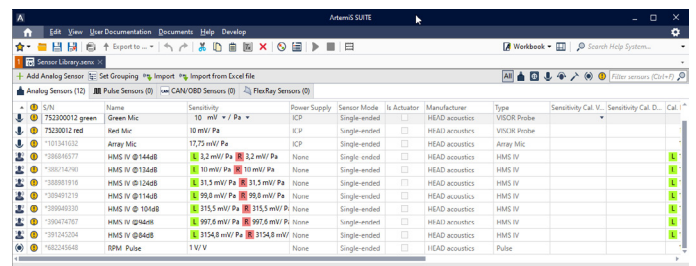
ArtemiS SUITE

Edit View User Documentation Documents Help Develop

Export to ...

Workbook

Search Help System...

Sensor Library.senx

+ Add Analog Sensor  Set Grouping  Import  Import from Excel file

All

Filter sensors (Ctrl+F)

Analog Sensors (12)  Pulse Sensors (0)  CAN/OBD Sensors (0)  FlexRay Sensors (0)

| S/N | Name | Sensitivity | Power Supply | Sensor Mode | Is Actuator | Manufacturer | Type | Sensitivity Cal. V... | Sensitivity Cal. D... | Cal. |
|---|---|---|---|---|---|---|---|---|---|---|
| 752300012 green | Green Mic | 10 mV / Pa | ICP | Single-ended | | HEAD acoustics | VISOR Probe | | | |
| 752300012 red | Red Mic | 10 mV / Pa | ICP | Single-ended | | HEAD acoustics | VISOR Probe | | | |
| *101341032 | Array Mic | 17,75 mV/ Pa | ICP | Single-ended | | HEAD acoustics | Array Mic | | | |
| *386846577 | HMS IV @144dB | L 3,2 mV/ Pa R 3,2 mV/ Pa | None | Single-ended | | HEAD acoustics | HMS IV | | | L |
| *386714240 | HMS IV @134dB | L 10 mV/ Pa R 10 mV/ Pa | None | Single-ended | | HEAD acoustics | HMS IV | | | L |
| *388981916 | HMS IV @124dB | L 31,5 mV/ Pa R 31,5 mV/ Pa | None | Single-ended | | HEAD acoustics | HMS IV | | | L |
| *389491219 | HMS IV @114dB | L 99,8 mV/ Pa R 99,8 mV/ Pa | None | Single-ended | | HEAD acoustics | HMS IV | | | L |
| *389949330 | HMS IV @ 104dB | L 315,5 mV/ Pa R 315,5 mV/ P | None | Single-ended | | HEAD acoustics | HMS IV | | | L |
| *390474767 | HMS IV @94dB | L 997,6 mV/ Pa R 997,6 mV/ P | None | Single-ended | | HEAD acoustics | HMS IV | | | L |
| *391245204 | HMS IV @84dB | L 3154,8 mV/ Pa R 3154,8 mV/ | None | Single-ended | | HEAD acoustics | HMS IV | | | L |
| *682245648 | RPM Pulse | 1 V/ V | None | Single-ended | | HEAD acoustics | Pulse | | | |